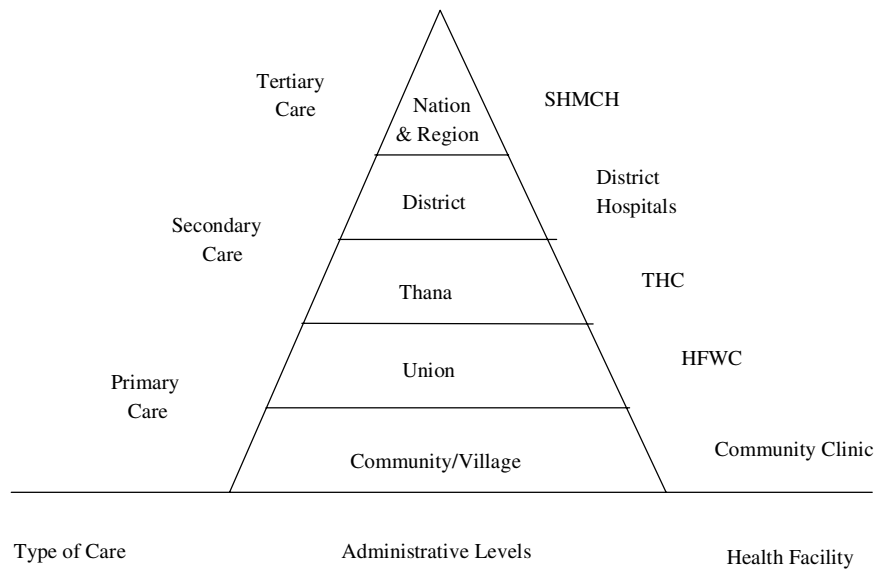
Tertiary Care

Nation & Region

SHMCH

District

District Hospitals

Secondary Care

Thana

THC

Union

HFWC

Primary Care

Community/Village

Community Clinic

Type of Care

Administrative Levels

Health Facility